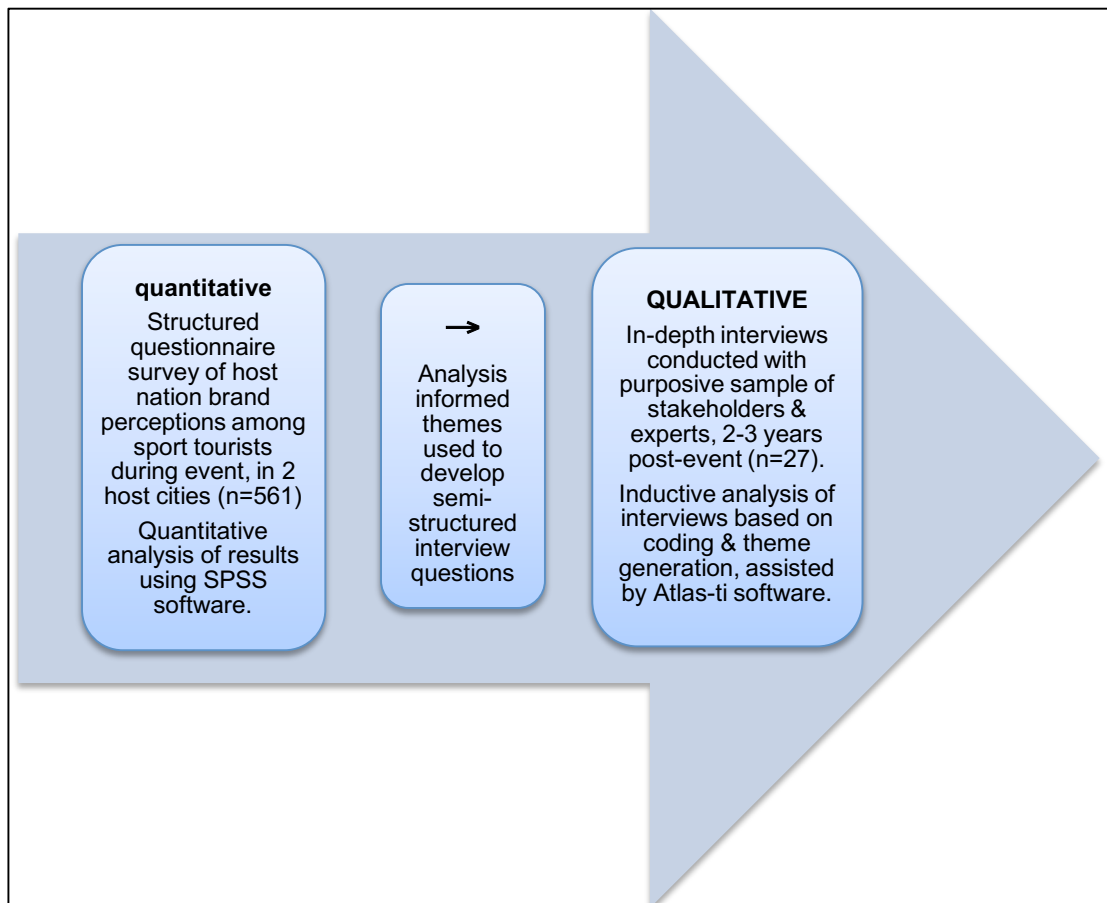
quantitative

Structured questionnaire survey of host nation brand perceptions among sport tourists during event, in 2 host cities (n=561)

Quantitative analysis of results using SPSS software.

→

Analysis informed themes used to develop semi-structured interview questions

QUALITATIVE

In-depth interviews conducted with purposive sample of stakeholders & experts, 2-3 years post-event (n=27).

Inductive analysis of interviews based on coding & theme generation, assisted by Atlas-ti software.